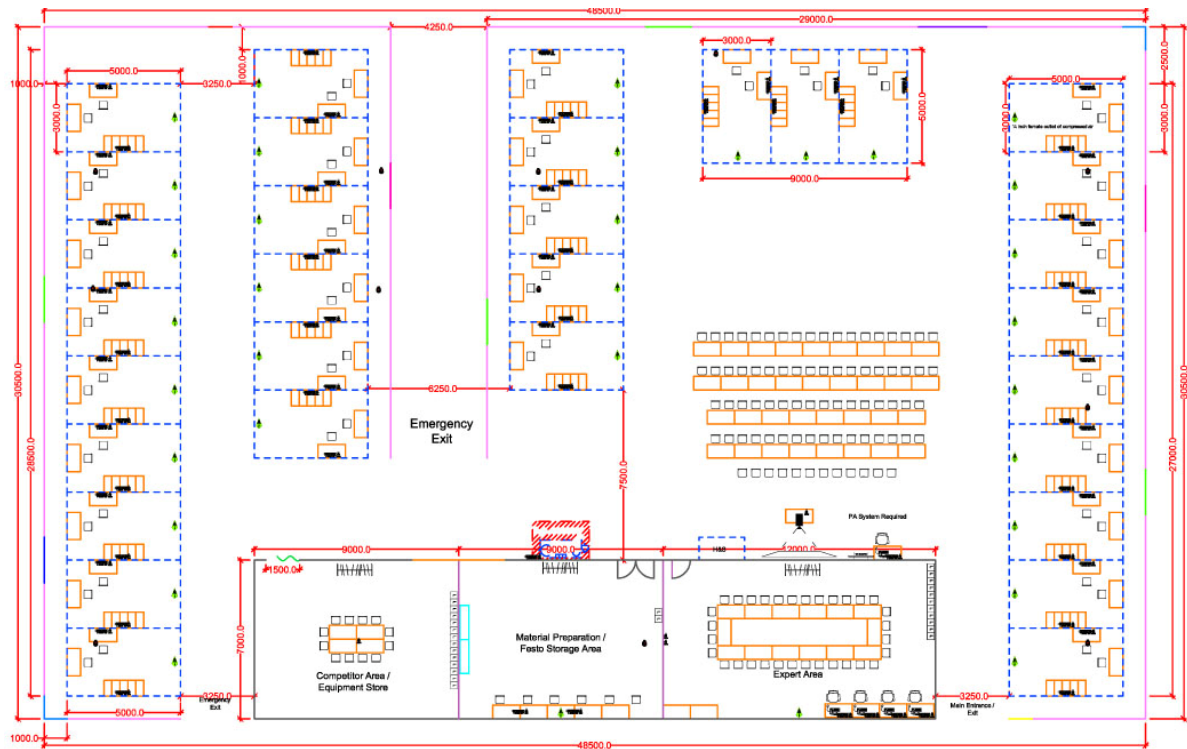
48500.0
29000.0
4250.0
5000.0
3250.0
1000.0
1000.0
3000.0
3000.0
5000.0
9000.0
5000.0
2500.0
3000.0
¾ inch female outlet of compressed air
6250.0
Emergency Exit
7500.0
30500.0
28500.0
30500.0
27000.0
PA System Required
9000.0
1500.0
9000.0
H&S
12000.0
7000.0
Competitor Area / Equipment Store
Material Preparation / Festo Storage Area
Expert Area
3250.0
Emergency Exit
3250.0
Main Entrance / Exit
5000.0
1000.0
48500.0